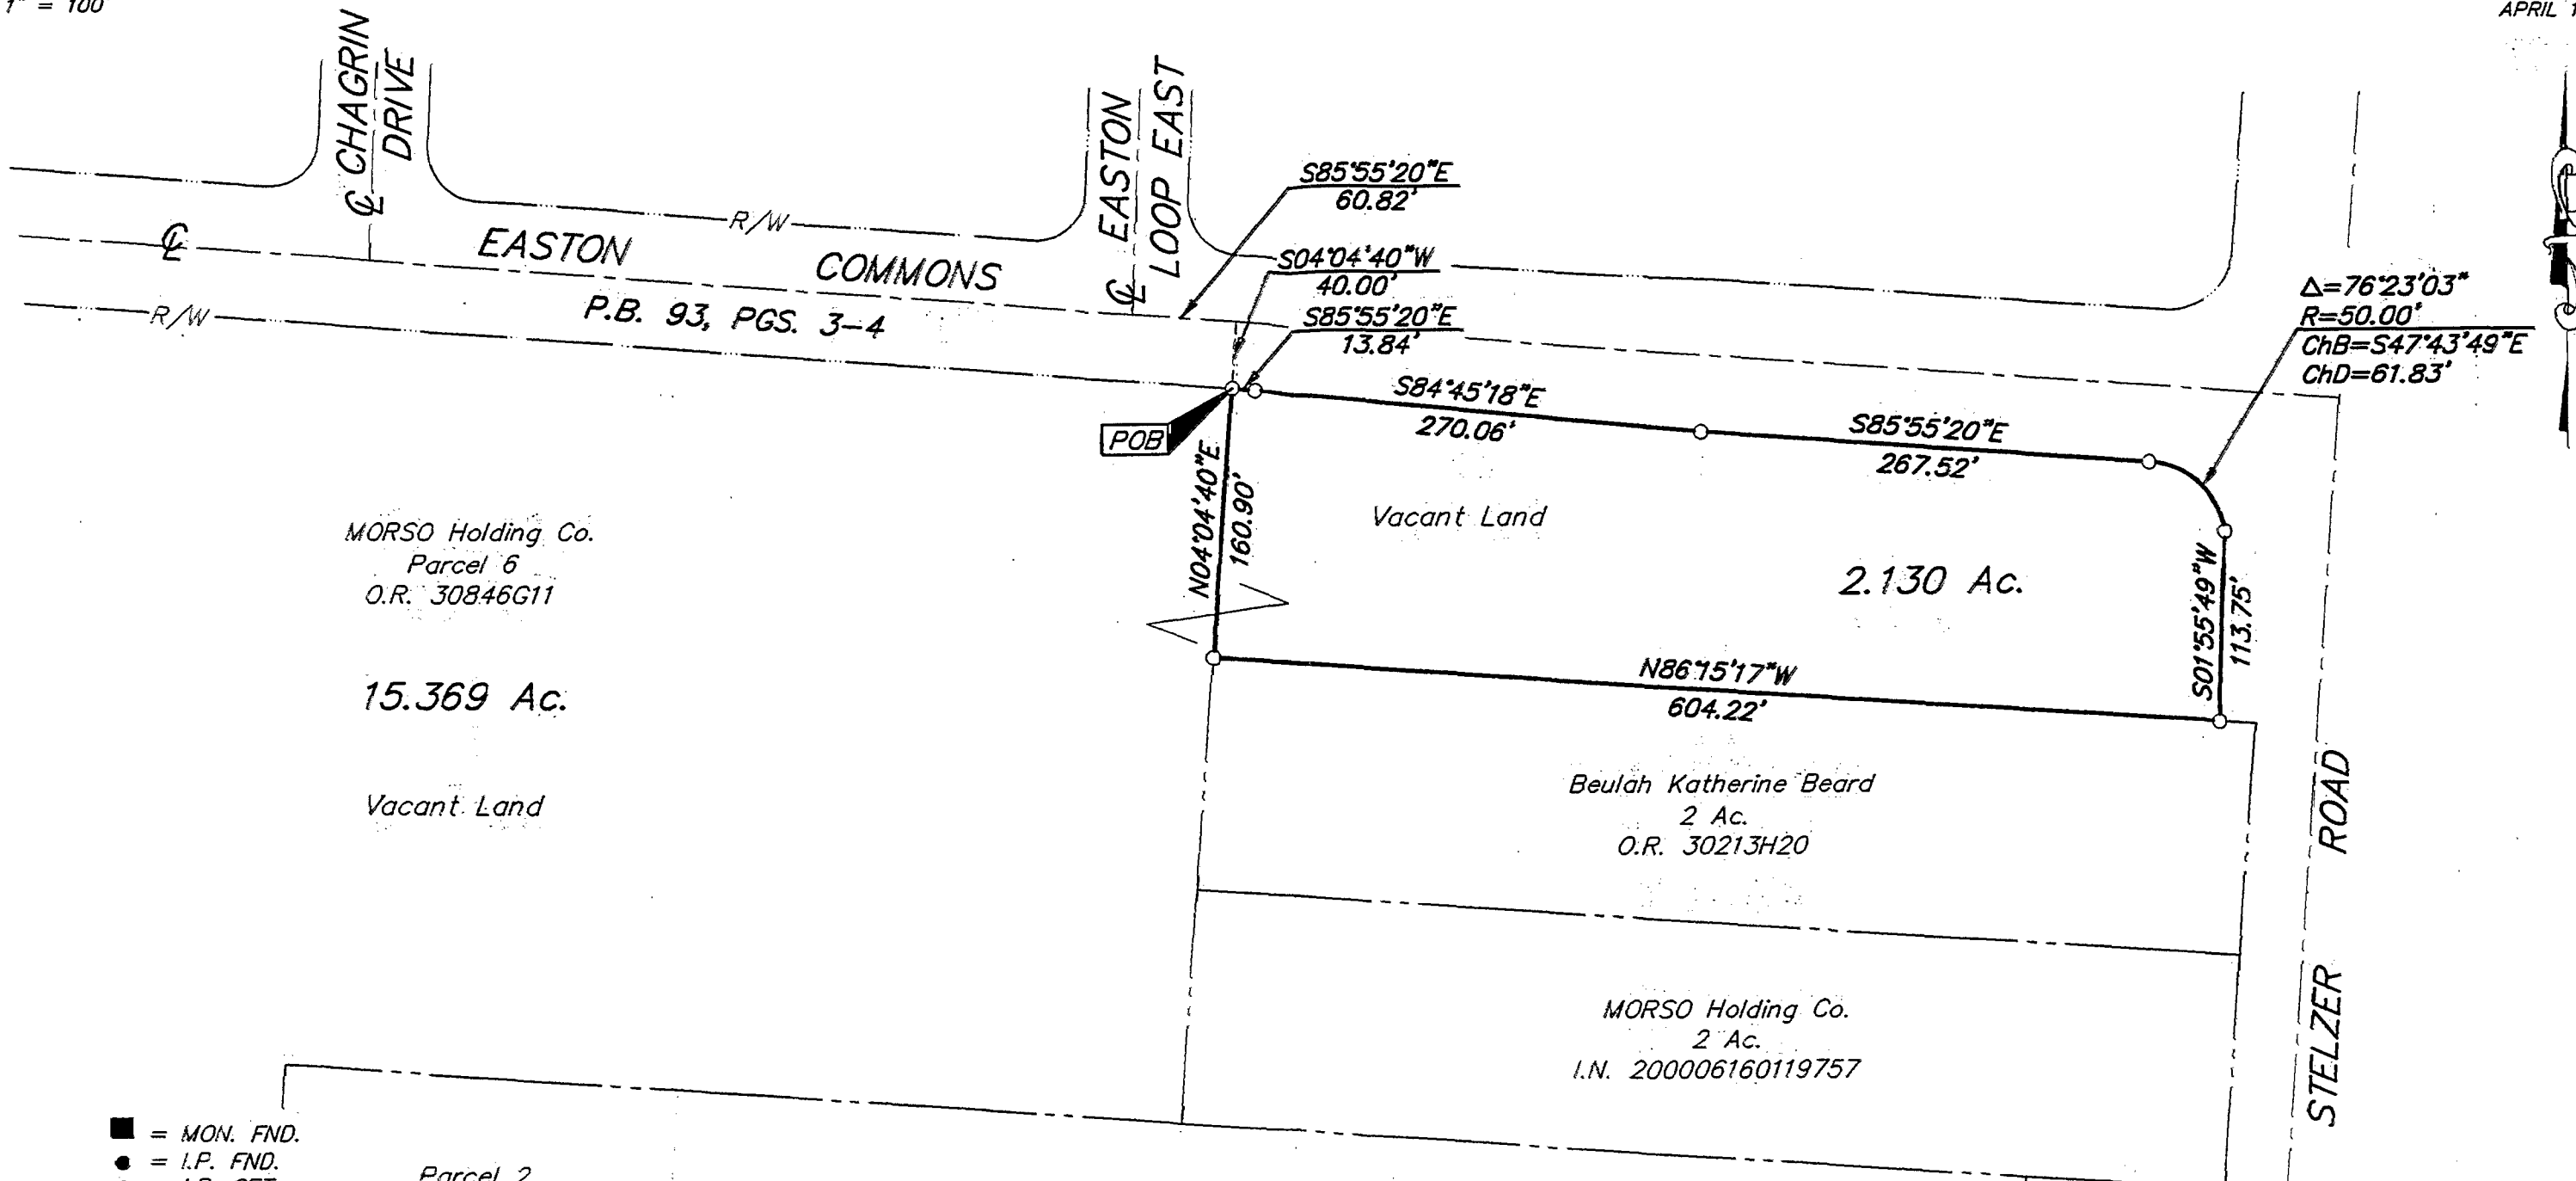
1" = 100'

APRIL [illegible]

℄ CHAGRIN DRIVE

℄ EASTON LOOP EAST

℄

EASTON COMMONS

R/W

R/W

P.B. 93, PGS. 3-4

S85°55'20"E
60.82'

S04°04'40"W
40.00'

S85°55'20"E
13.84'

Δ=76°23'03"
R=50.00'
ChB=S47°43'49"E
ChD=61.83'

POB

S84°45'18"E
270.06'

S85°55'20"E
267.52'

N04°04'40"E
160.90'

Vacant Land

2.130 Ac.

S01°55'49"W
113.75'

N86°15'17"W
604.22'

MORSO Holding Co.
Parcel 6
O.R. 30846G11

15.369 Ac.

Vacant Land

Beulah Katherine Beard
2 Ac.
O.R. 30213H20

MORSO Holding Co.
2 Ac.
I.N. 200006160119757

STELZER ROAD

■ = MON. FND.
● = I.P. FND.
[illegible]

Parcel 2